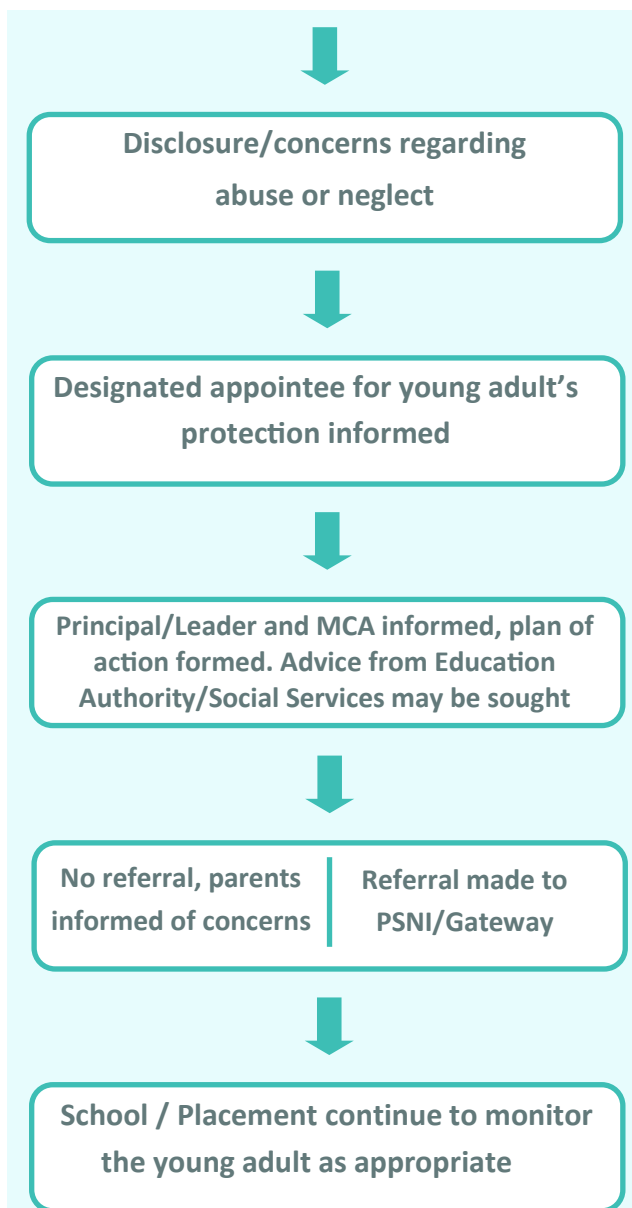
Disclosure/concerns regarding abuse or neglect

Designated appointee for young adult's protection informed

Principal/Leader and MCA informed, plan of action formed. Advice from Education Authority/Social Services may be sought

No referral, parents informed of concerns

Referral made to PSNI/Gateway

School / Placement continue to monitor the young adult as appropriate